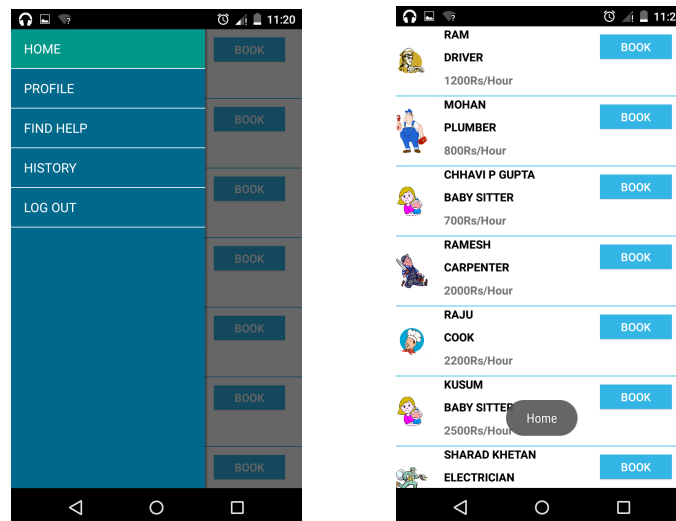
11:20

HOME
PROFILE
FIND HELP
HISTORY
LOG OUT

BOOK
BOOK
BOOK
BOOK
BOOK
BOOK
BOOK

11:2

RAM
DRIVER
1200Rs/Hour
BOOK

MOHAN
PLUMBER
800Rs/Hour
BOOK

CHHAVI P GUPTA
BABY SITTER
700Rs/Hour
BOOK

RAMESH
CARPENTER
2000Rs/Hour
BOOK

RAJU
COOK
2200Rs/Hour
BOOK

KUSUM
BABY SITTER
2500Rs/Hour
BOOK

Home

SHARAD KHETAN
ELECTRICIAN
BOOK